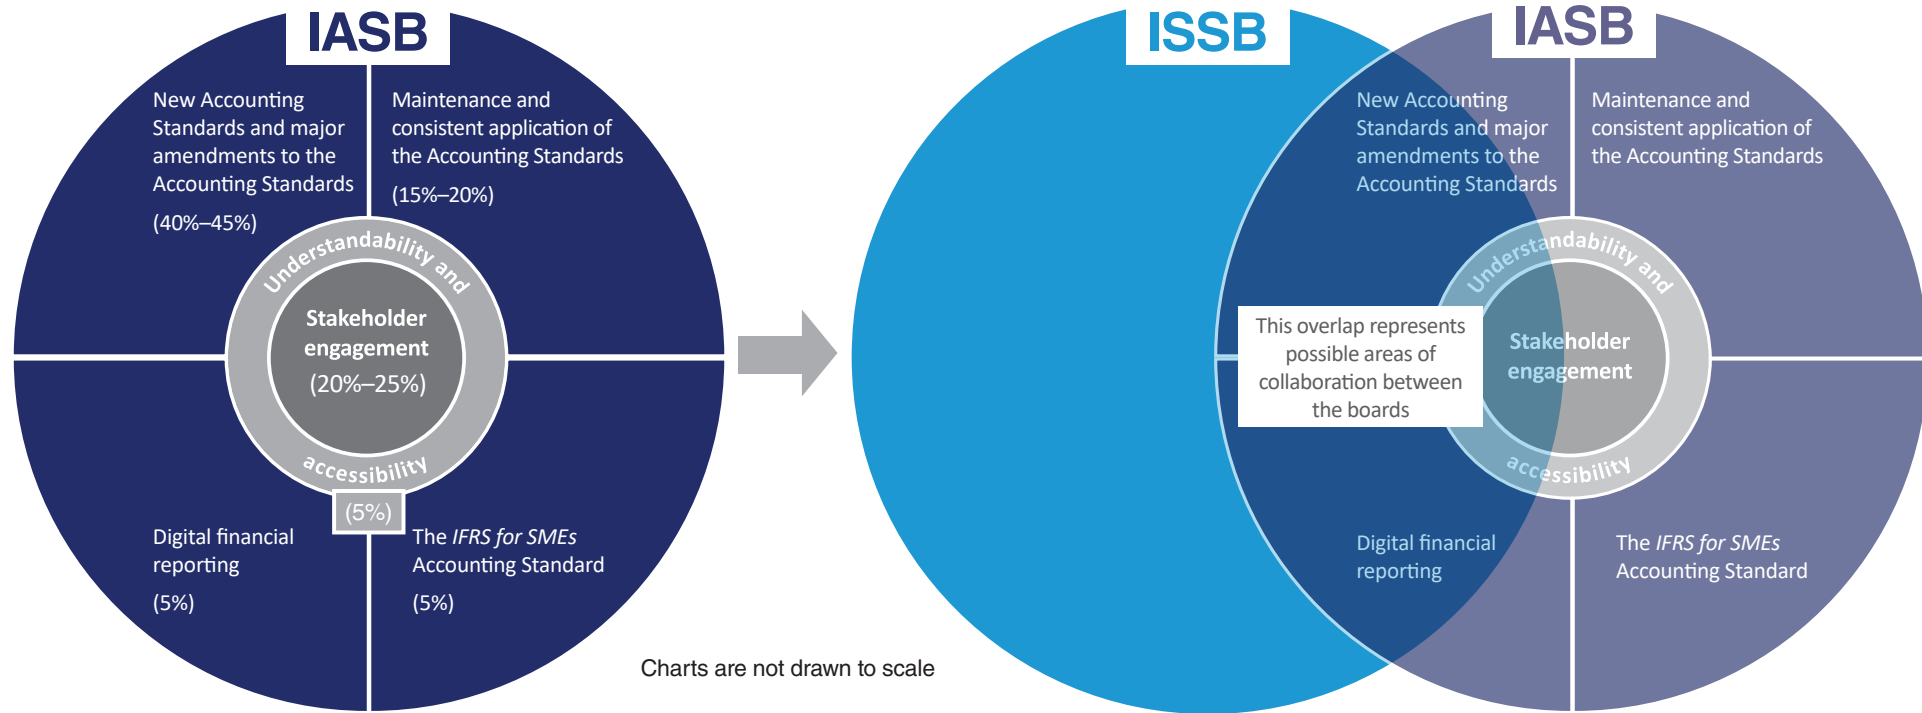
IASB

New Accounting Standards and major amendments to the Accounting Standards

(40%–45%)

Maintenance and consistent application of the Accounting Standards

(15%–20%)

Understandability and accessibility

Stakeholder engagement

(20%–25%)

(5%)

Digital financial reporting

(5%)

The *IFRS for SMEs* Accounting Standard

(5%)

Charts are not drawn to scale

ISSB

IASB

New Accounting Standards and major amendments to the Accounting Standards

Maintenance and consistent application of the Accounting Standards

Understandability and accessibility

Stakeholder engagement

This overlap represents possible areas of collaboration between the boards

Digital financial reporting

The *IFRS for SMEs* Accounting Standard